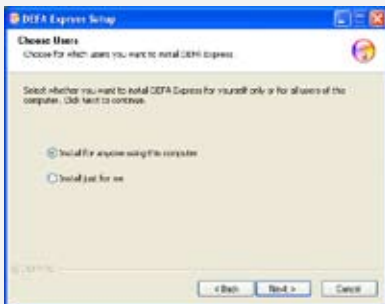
DEFA Express Setup

Choose Users
Choose for which users you want to install DEFA Express

Select whether you want to install DEFA Express for yourself only or for all users of this computer. Click Next to continue.

Install for anyone using this computer

Install just for me

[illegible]

< Back Next > Cancel